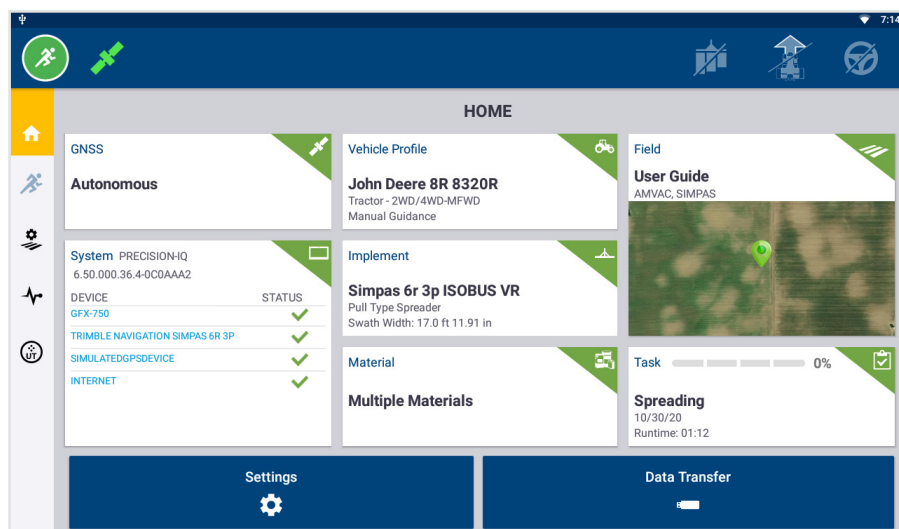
7:14

HOME

GNSS

Autonomous

Vehicle Profile

John Deere 8R 8320R

Tractor - 2WD/4WD-MFWD

Manual Guidance

Field

User Guide

AMVAC, SIMPAS

System PRECISION-IQ

6.50.000.36.4-0C0AAA2

| DEVICE | STATUS |
|---|---|
| GFX-750 | ✓ |
| TRIMBLE NAVIGATION SIMPAS 6R 3P | ✓ |
| SIMULATEDGPSDEVICE | ✓ |
| INTERNET | ✓ |

Implement

Simpas 6r 3p ISOBUS VR

Pull Type Spreader

Swath Width: 17.0 ft 11.91 in

Material

Multiple Materials

Task 0%

Spreading

10/30/20

Runtime: 01:12

Settings

Data Transfer